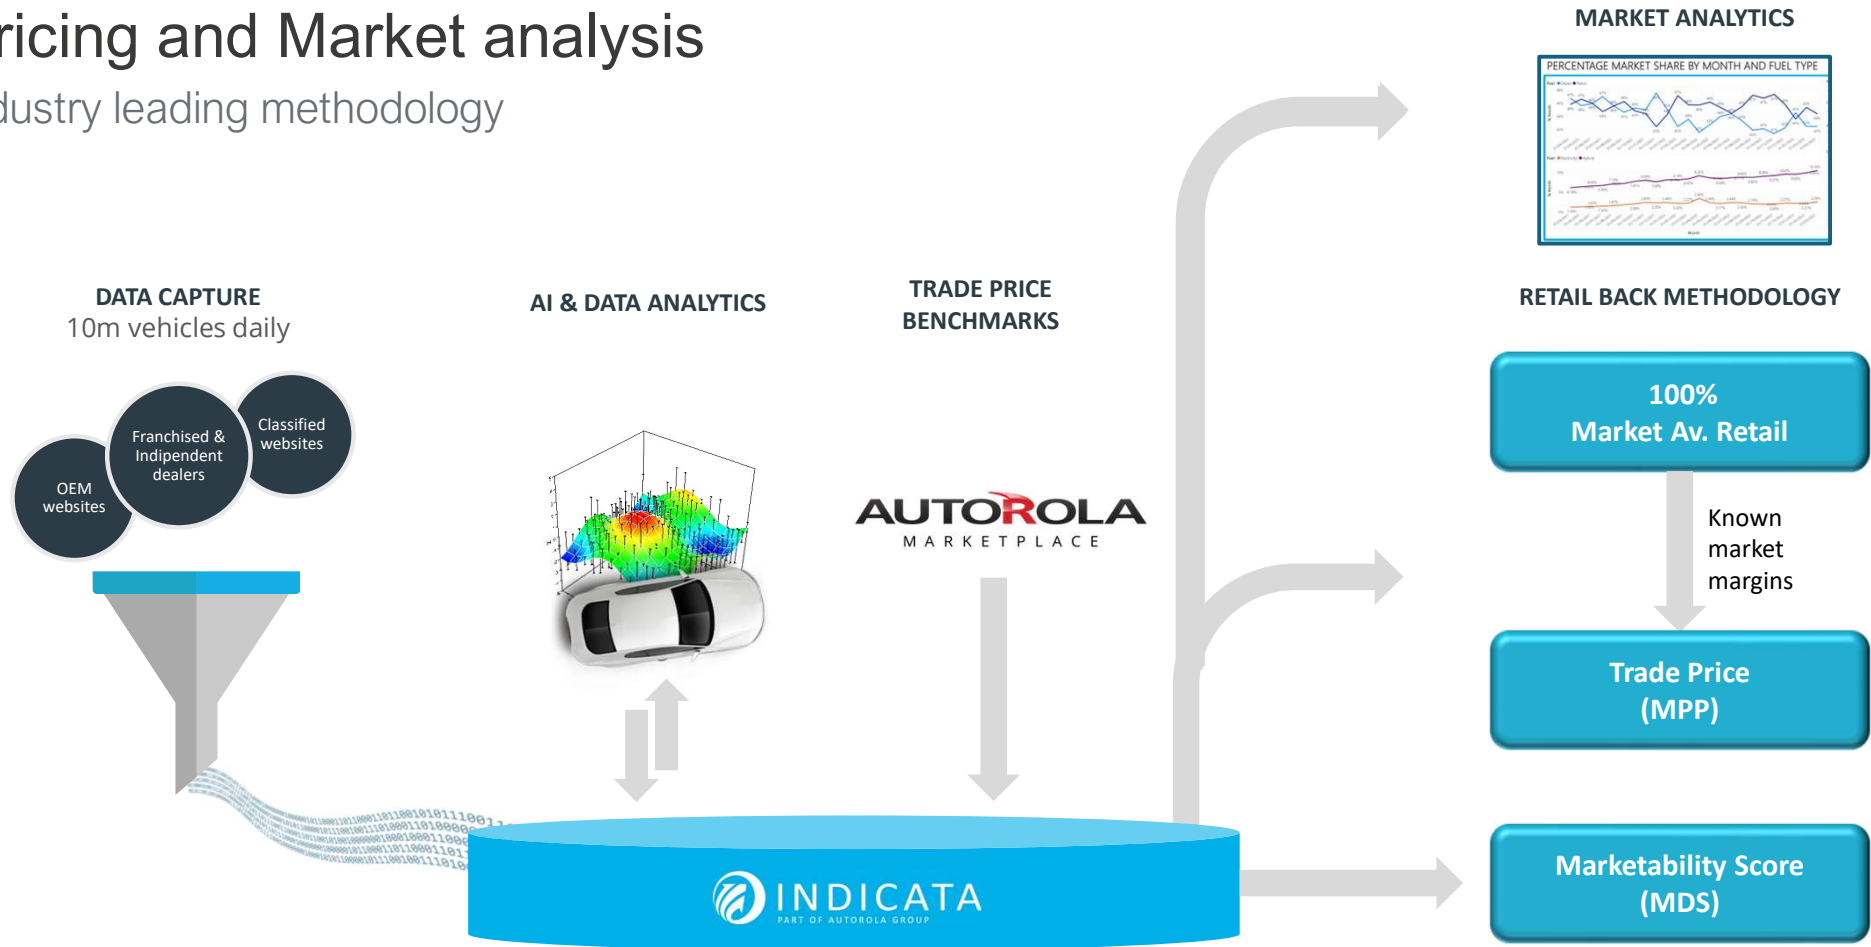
ricing and Market analysis

dustry leading methodology

MARKET ANALYTICS

PERCENTAGE MARKET SHARE BY MONTH AND FUEL TYPE

DATA CAPTURE
10m vehicles daily

OEM websites

Franchised & Indipendent dealers

Classified websites

AI & DATA ANALYTICS

TRADE PRICE BENCHMARKS

AUTOROLA
MARKETPLACE

RETAIL BACK METHODOLOGY

100%
Market Av. Retail

Known market margins

Trade Price
(MPP)

Marketability Score
(MDS)

INDICATA
PART OF AUTOROLA GROUP